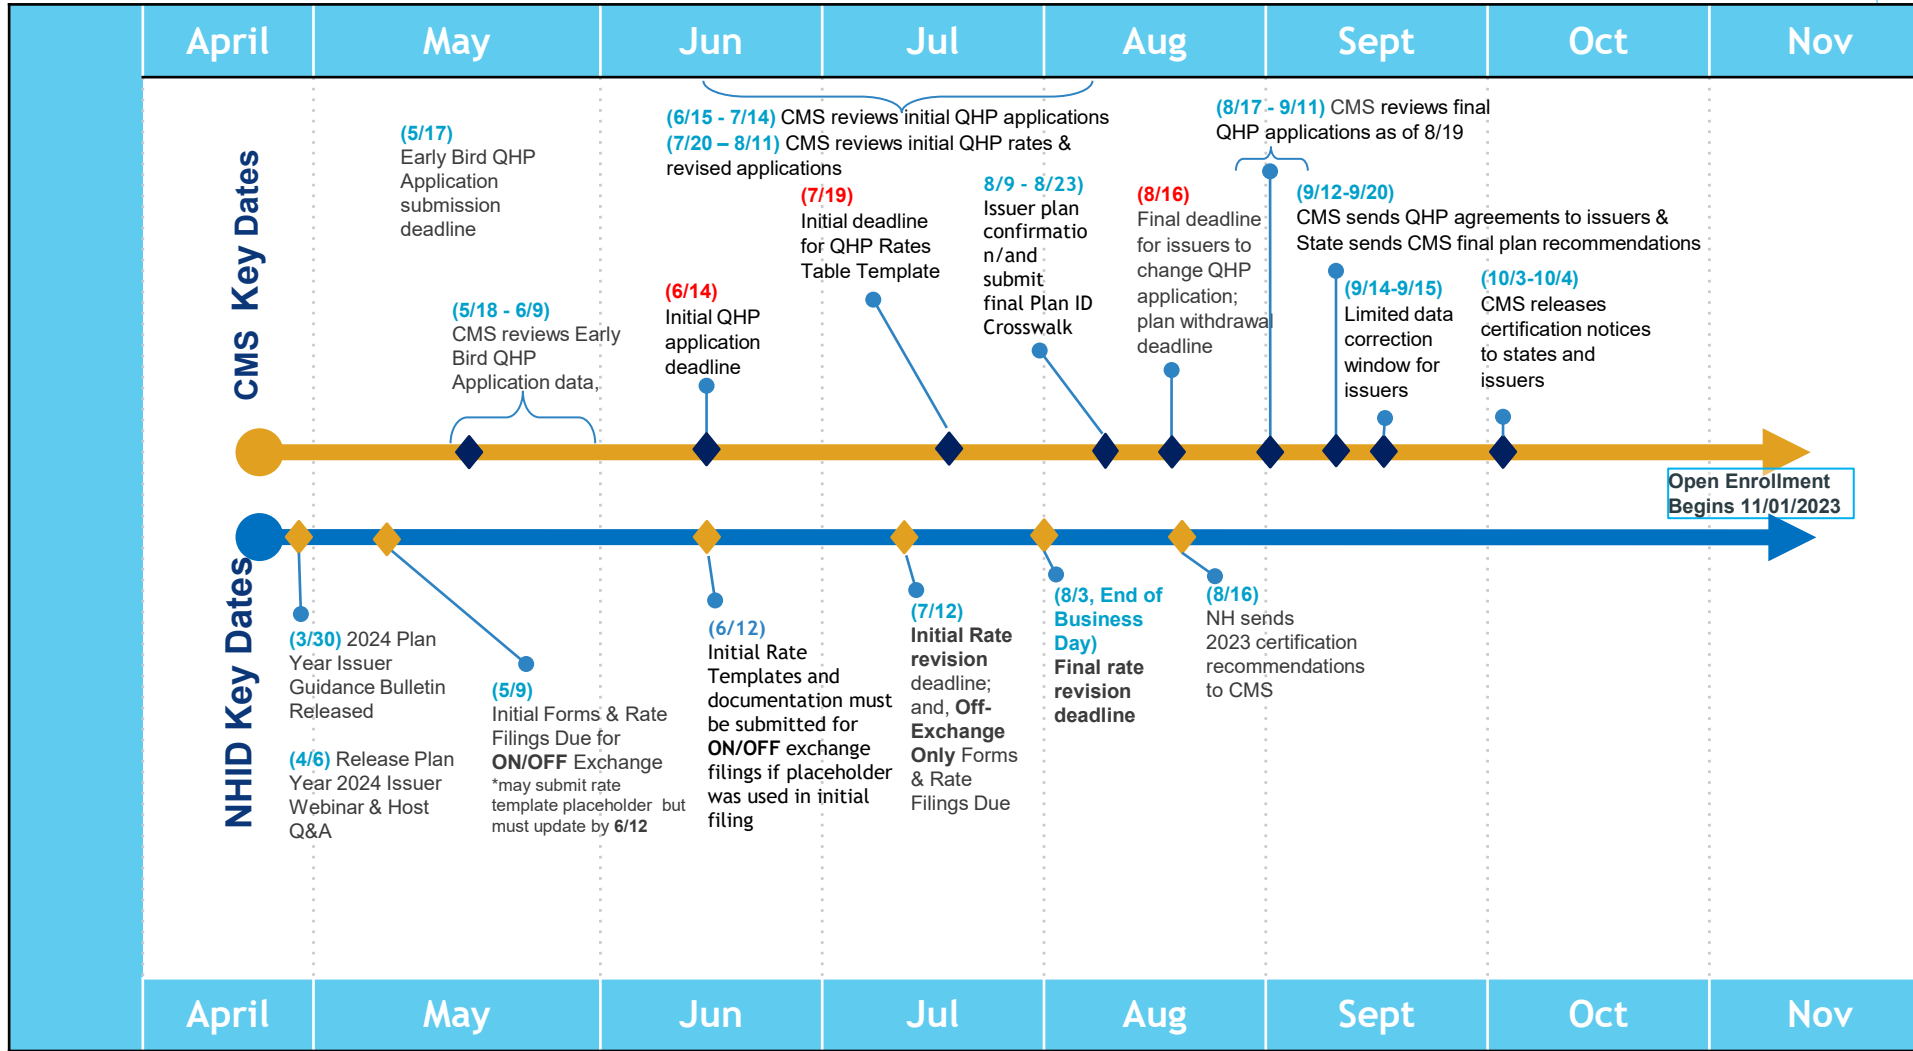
April | May | Jun | Jul | Aug | Sept | Oct | Nov

CMS Key Dates

(5/17) Early Bird QHP Application submission deadline

(5/18 - 6/9) CMS reviews Early Bird QHP Application data,

(6/15 - 7/14) CMS reviews initial QHP applications
(7/20 – 8/11) CMS reviews initial QHP rates & revised applications

(6/14) Initial QHP application deadline

(7/19) Initial deadline for QHP Rates Table Template

8/9 - 8/23) Issuer plan confirmatio n/and submit final Plan ID Crosswalk

(8/16) Final deadline for issuers to change QHP application; plan withdrawal deadline

(8/17 - 9/11) CMS reviews final QHP applications as of 8/19

(9/12-9/20) CMS sends QHP agreements to issuers & State sends CMS final plan recommendations

(9/14-9/15) Limited data correction window for issuers

(10/3-10/4) CMS releases certification notices to states and issuers

Open Enrollment Begins 11/01/2023

NHID Key Dates

(3/30) 2024 Plan Year Issuer Guidance Bulletin Released

(4/6) Release Plan Year 2024 Issuer Webinar & Host Q&A

(5/9) Initial Forms & Rate Filings Due for ON/OFF Exchange
*may submit rate template placeholder but must update by 6/12

(6/12) Initial Rate Templates and documentation must be submitted for ON/OFF exchange filings if placeholder was used in initial filing

(7/12) Initial Rate revision deadline; and, Off-Exchange Only Forms & Rate Filings Due

(8/3, End of Business Day) Final rate revision deadline

(8/16) NH sends 2023 certification recommendations to CMS

April | May | Jun | Jul | Aug | Sept | Oct | Nov